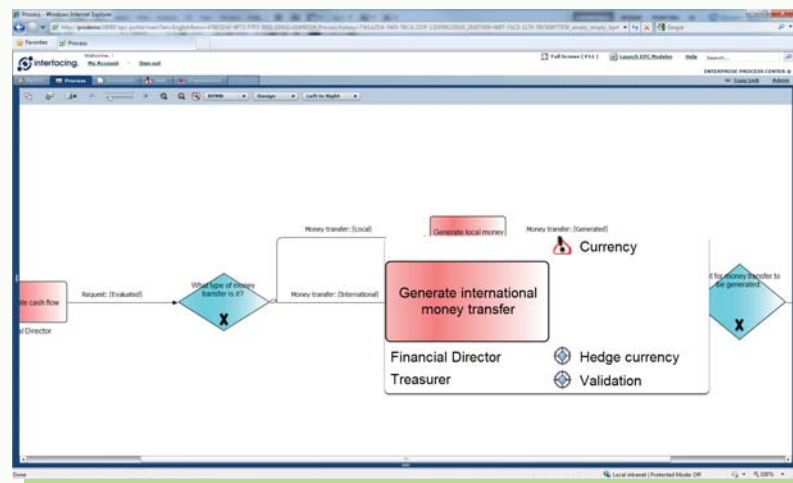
Process - Windows Internet Explorer

Favorites | Process

interfacing. Welcome / My Account | Sign out

Full Screen (F11) | Launch EPC Modeler | Help | Search...

ENTERPRISE PROCESS CENTER

Process

Copy Link | Admin

BPMN | Design | Left to Right

te cash flow

al Director

Request: [Evaluated]

What type of money transfer is it?

Money transfer: [Local]

Money transfer: [International]

Generate local money

Money transfer: [Generated]

Currency

Generate international money transfer

Financial Director

Treasurer

Hedge currency

Validation

it for money transfer to be generated

Done | Local intranet | Protected Mode: Off | 100%